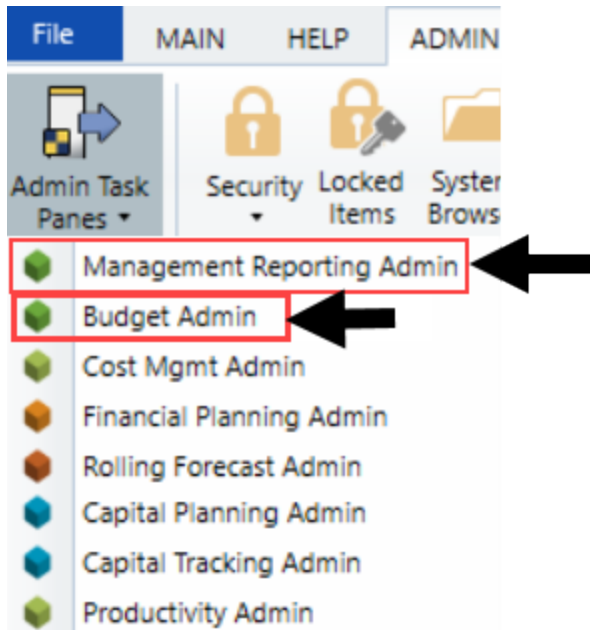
File MAIN HELP ADMIN

Admin Task Panes

Security

Locked Items

Syster Brows

Management Reporting Admin
Budget Admin
Cost Mgmt Admin
Financial Planning Admin
Rolling Forecast Admin
Capital Planning Admin
Capital Tracking Admin
Productivity Admin